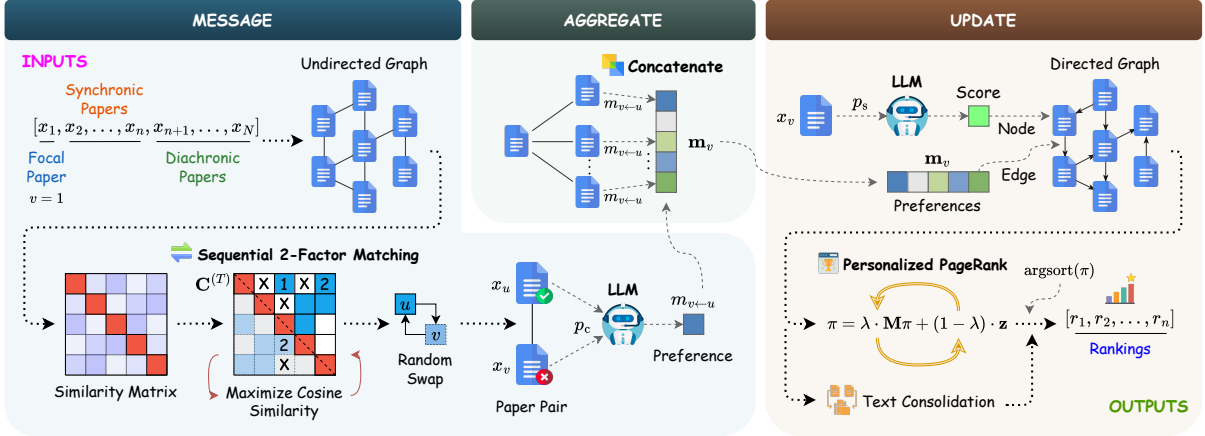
MESSAGE

AGGREGATE

UPDATE

INPUTS

Synchronic Papers

$[x_1, x_2, \ldots, x_n, x_{n+1}, \ldots, x_N]$

Focal Paper

$v = 1$

Diachronic Papers

Undirected Graph

Concatenate

$m_{v \leftarrow u}$

$m_{v \leftarrow u}$

$m_{v \leftarrow u}$

$\mathbf{m}_v$

$x_v$

$p_s$

LLM

Score

Node

Directed Graph

$\mathbf{m}_v$

Edge

Preferences

Sequential 2-Factor Matching

$\mathbf{C}^{(T)}$

X 1 X 2

X

2

X

Similarity Matrix

Maximize Cosine Similarity

$u$

$v$

Random Swap

$x_u$

$x_v$

$p_c$

LLM

$m_{v \leftarrow u}$

Preference

Paper Pair

Personalized PageRank

$\text{argsort}(\pi)$

$\pi = \lambda \cdot \mathbf{M}\pi + (1 - \lambda) \cdot \mathbf{z}$

$[r_1, r_2, \ldots, r_n]$

Rankings

Text Consolidation

OUTPUTS